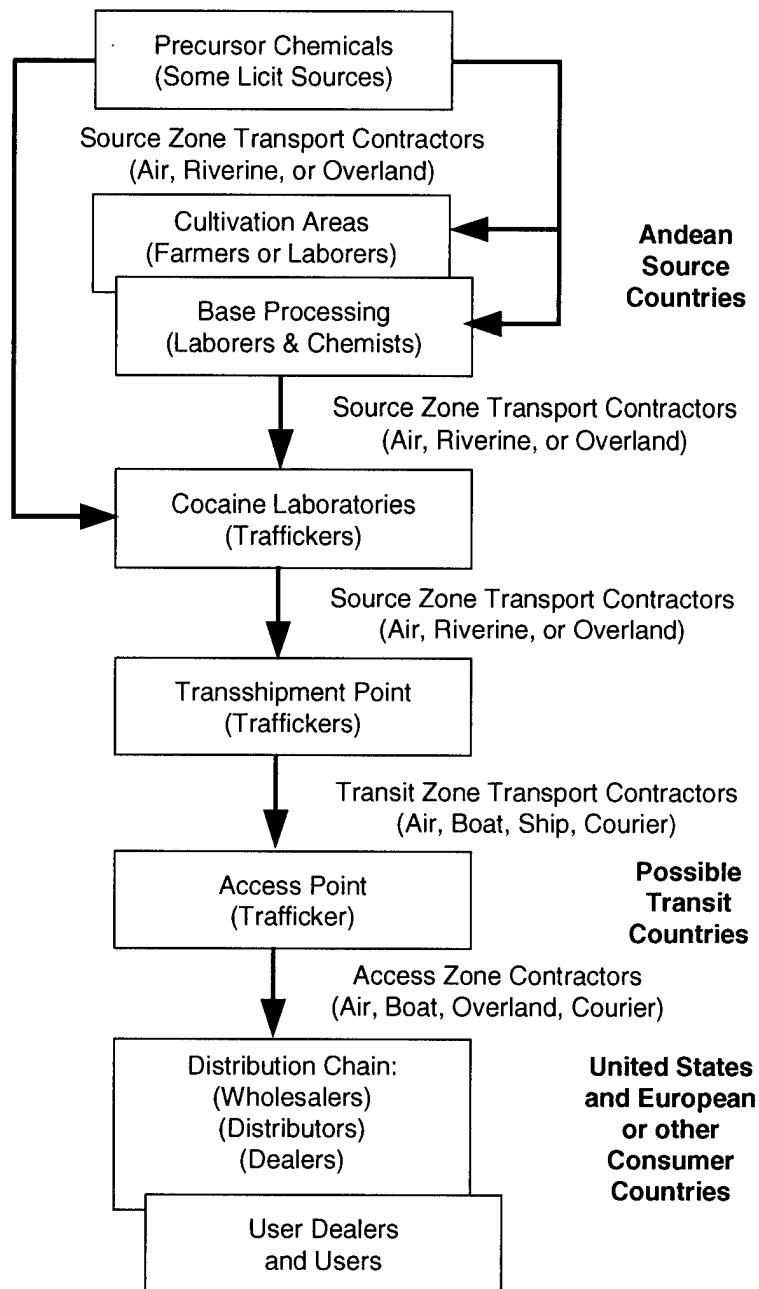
Precursor Chemicals
(Some Licit Sources)

Source Zone Transport Contractors
(Air, Riverine, or Overland)

Cultivation Areas
(Farmers or Laborers)

Andean
Source
Countries

Base Processing
(Laborers & Chemists)

Source Zone Transport Contractors
(Air, Riverine, or Overland)

Cocaine Laboratories
(Traffickers)

Source Zone Transport Contractors
(Air, Riverine, or Overland)

Transshipment Point
(Traffickers)

Transit Zone Transport Contractors
(Air, Boat, Ship, Courier)

Access Point
(Trafficker)

Possible
Transit
Countries

Access Zone Contractors
(Air, Boat, Overland, Courier)

Distribution Chain:
(Wholesalers)
(Distributors)
(Dealers)

United States
and European
or other
Consumer
Countries

User Dealers
and Users